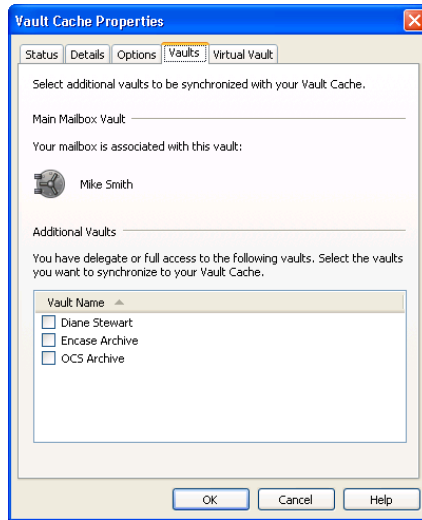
Vault Cache Properties

Status | Details | Options | Vaults | Virtual Vault

Select additional vaults to be synchronized with your Vault Cache.

Main Mailbox Vault

Your mailbox is associated with this vault:

Mike Smith

Additional Vaults

You have delegate or full access to the following vaults. Select the vaults you want to synchronize to your Vault Cache.

Vault Name

Diane Stewart
Encase Archive
OCS Archive

OK | Cancel | Help